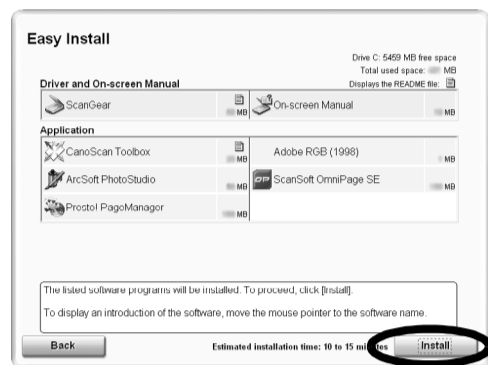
Easy Install

Drive C: 5459 MB free space
Total used space: MB
Displays the README file:

Driver and On-screen Manual

ScanGear MB
On-screen Manual MB

Application

CanoScan Toolbox MB
Adobe RGB (1998) MB
ArcSoft PhotoStudio MB
ScanSoft OmniPage SE MB
Presto! PageManager MB

The listed software programs will be installed. To proceed, click [Install].

To display an introduction of the software, move the mouse pointer to the software name.

Back

Estimated installation time: 10 to 15 mi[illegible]tes

Install